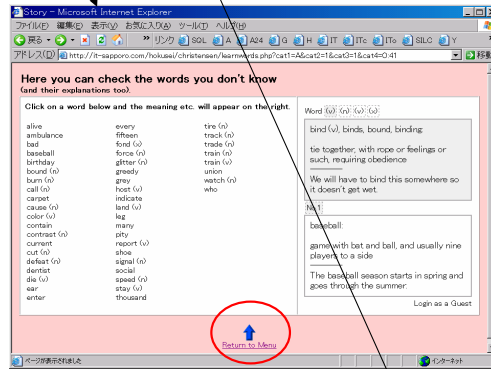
Story - Microsoft Internet Explorer

ファイル(F) 編集(E) 表示(V) お気に入り(A) ツール(T) ヘルプ(H)

戻る リンク SQL A A24 G H ITc ITc SILC Y

アドレス(D) http://it-sapporo.com/hokusei/christensen/learnwords.php?cat1=A&cat2=1&cat3=1&cat4=0.41 移動

Here you can check the words you don't know
(and their explanations too).

Click on a word below and the meaning etc. will appear on the right.

alive
ambulance
bad
baseball
birthday
bound (n)
burn (n)
call (n)
carpet
cause (n)
color (v)
contain
contrast (n)
current
cut (n)
defeat (n)
dentist
die (v)
ear
enter

every
fifteen
fond (a)
force (n)
glitter (n)
greedy
grey
host (v)
indicate
land (v)
leg
many
pity
report (v)
shoe
signal (n)
social
speed (n)
stay (v)
thousand

tire (n)
track (n)
trade (n)
train (n)
train (v)
union
watch (n)
who

Word (v) (n) (v) (a)

bind (v), binds, bound, binding:

tie together, with rope or feelings or such, requiring obedience

We will have to bind this somewhere so it doesn't get wet.

No.1

baseball:

game with bat and ball, and usually nine players to a side

The baseball season starts in spring and goes through the summer.

Login as a Guest

Return to Menu

ページが表示されました

インターネット